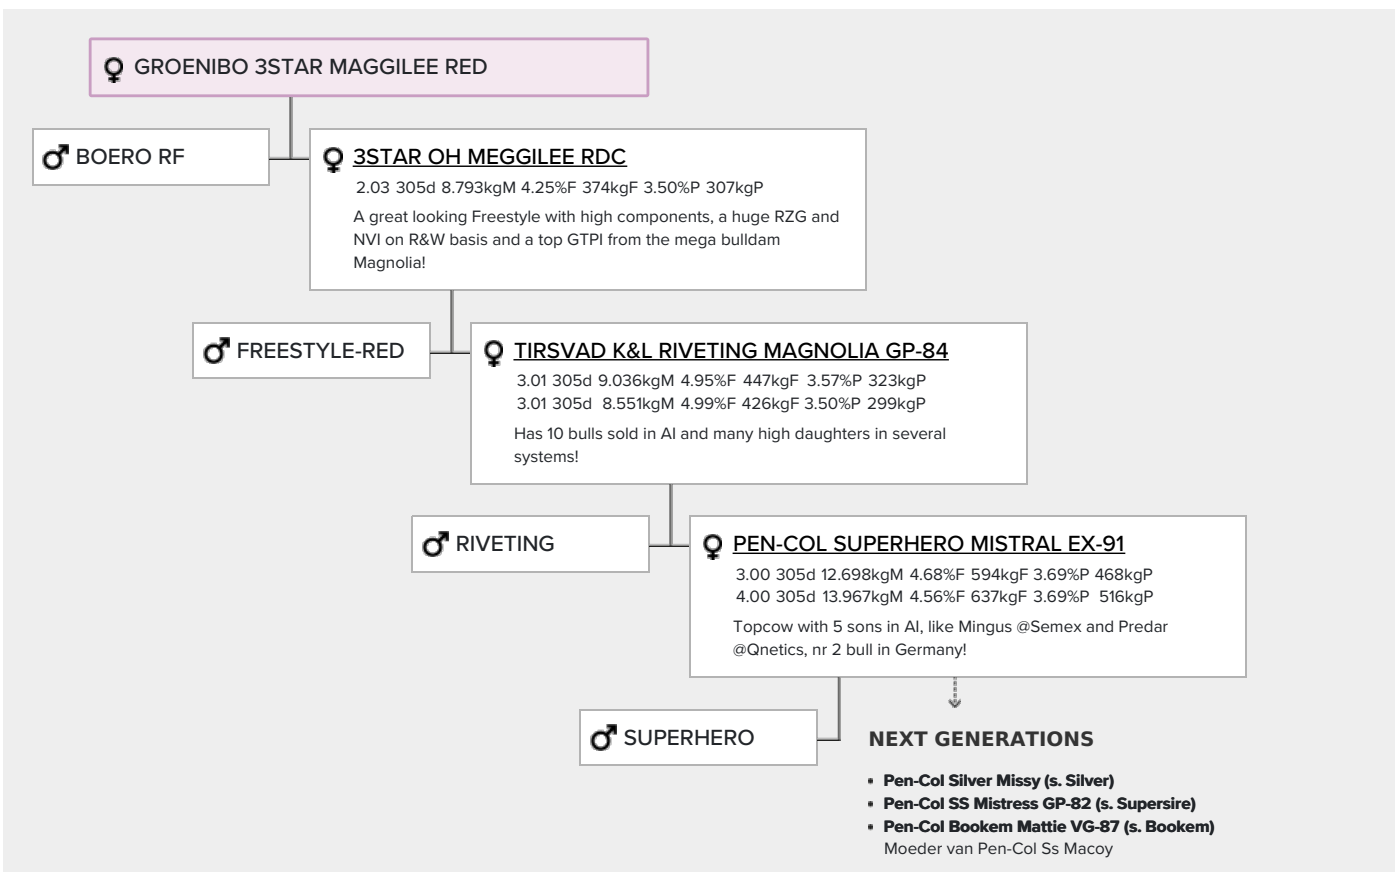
♀ GROENIBO 3STAR MAGGILEE RED

♂ BOERO RF

♀ 3STAR OH MEGGILEE RDC
2.03 305d 8.793kgM 4.25%F 374kgF 3.50%P 307kgP
A great looking Freestyle with high components, a huge RZG and NVI on R&W basis and a top GTPI from the mega bulldam Magnolia!

♂ FREESTYLE-RED

♀ TIRSVAD K&L RIVETING MAGNOLIA GP-84
3.01 305d 9.036kgM 4.95%F 447kgF 3.57%P 323kgP
3.01 305d 8.551kgM 4.99%F 426kgF 3.50%P 299kgP
Has 10 bulls sold in AI and many high daughters in several systems!

♂ RIVETING

♀ PEN-COL SUPERHERO MISTRAL EX-91
3.00 305d 12.698kgM 4.68%F 594kgF 3.69%P 468kgP
4.00 305d 13.967kgM 4.56%F 637kgF 3.69%P 516kgP
Topcow with 5 sons in AI, like Mingus @Semex and Predar @Qnetics, nr 2 bull in Germany!

♂ SUPERHERO

NEXT GENERATIONS

- Pen-Col Silver Missy (s. Silver)
- Pen-Col SS Mistress GP-82 (s. Supersire)
- Pen-Col Bookem Mattie VG-87 (s. Bookem)
Moeder van Pen-Col Ss Macoy